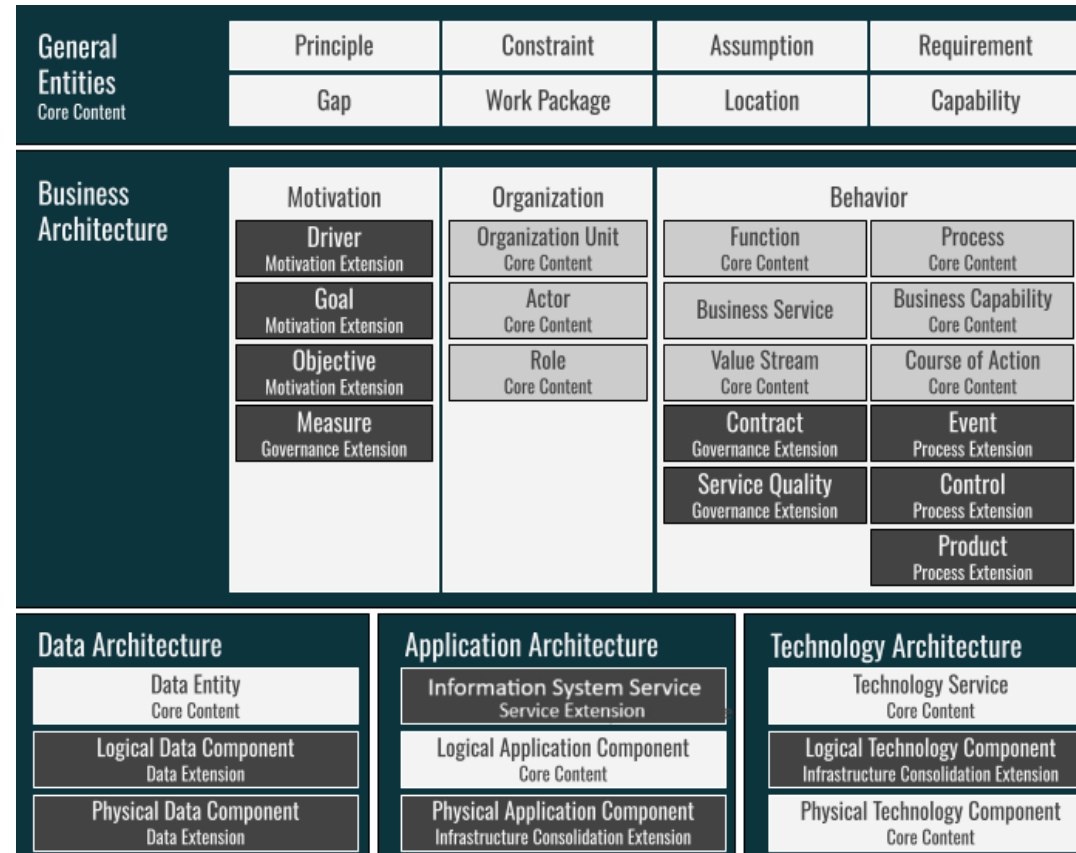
General Entities
Core Content

Principle
Constraint
Assumption
Requirement
Gap
Work Package
Location
Capability

Business Architecture

Motivation
Driver
Motivation Extension
Goal
Motivation Extension
Objective
Motivation Extension
Measure
Governance Extension

Organization
Organization Unit
Core Content
Actor
Core Content
Role
Core Content

Behavior
Function
Core Content
Process
Core Content
Business Service
Business Capability
Core Content
Value Stream
Core Content
Course of Action
Core Content
Contract
Governance Extension
Event
Process Extension
Service Quality
Governance Extension
Control
Process Extension
Product
Process Extension

Data Architecture
Data Entity
Core Content
Logical Data Component
Data Extension
Physical Data Component
Data Extension

Application Architecture
Information System Service
Service Extension
Logical Application Component
Core Content
Physical Application Component
Infrastructure Consolidation Extension

Technology Architecture
Technology Service
Core Content
Logical Technology Component
Infrastructure Consolidation Extension
Physical Technology Component
Core Content